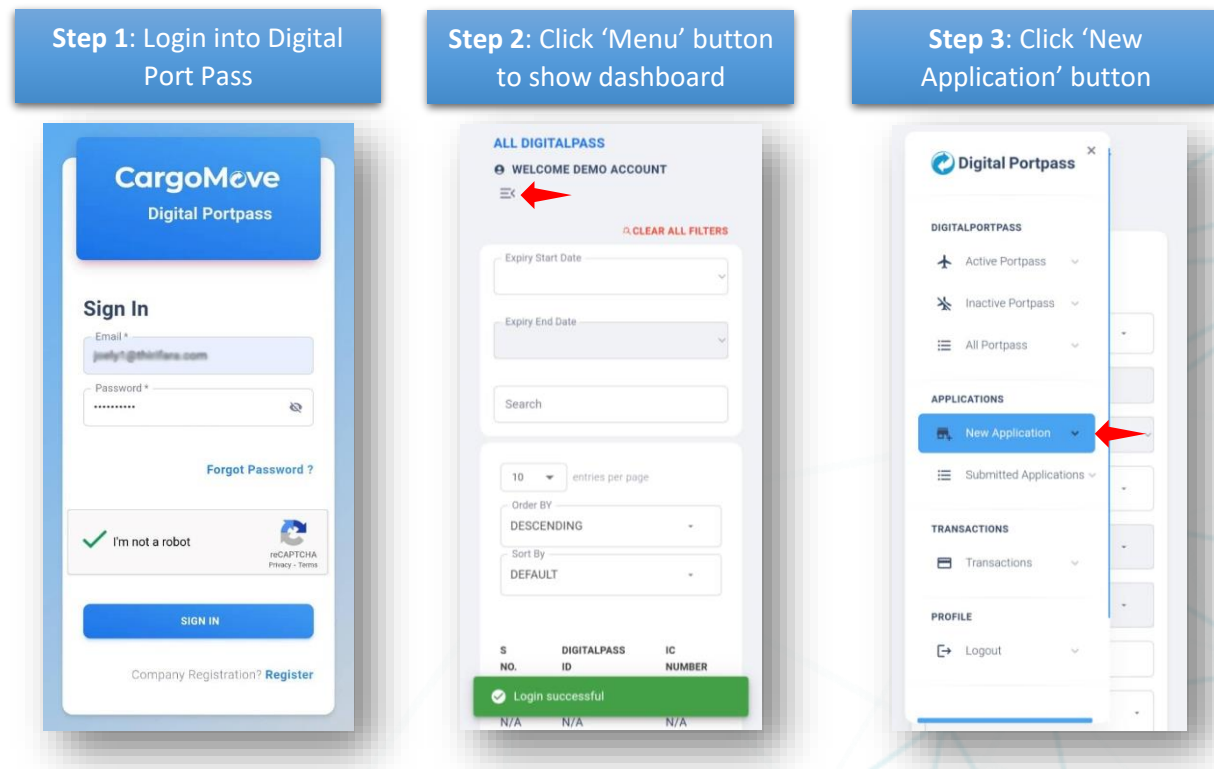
**Step 1**: Login into Digital Port Pass

CargoMove
Digital Portpass

Sign In

Email *
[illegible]

Password *
••••••••••

Forgot Password ?

I'm not a robot
reCAPTCHA
Privacy - Terms

SIGN IN

Company Registration? Register

**Step 2**: Click 'Menu' button to show dashboard

ALL DIGITALPASS
WELCOME DEMO ACCOUNT

CLEAR ALL FILTERS

Expiry Start Date

Expiry End Date

Search

10 entries per page

Order BY
DESCENDING

Sort By
DEFAULT

| S NO. | DIGITALPASS ID | IC NUMBER |
|---|---|---|
| N/A | N/A | N/A |

Login successful

**Step 3**: Click 'New Application' button

Digital Portpass

DIGITALPORTPASS
Active Portpass
Inactive Portpass
All Portpass

APPLICATIONS
New Application
Submitted Applications

TRANSACTIONS
Transactions

PROFILE
Logout